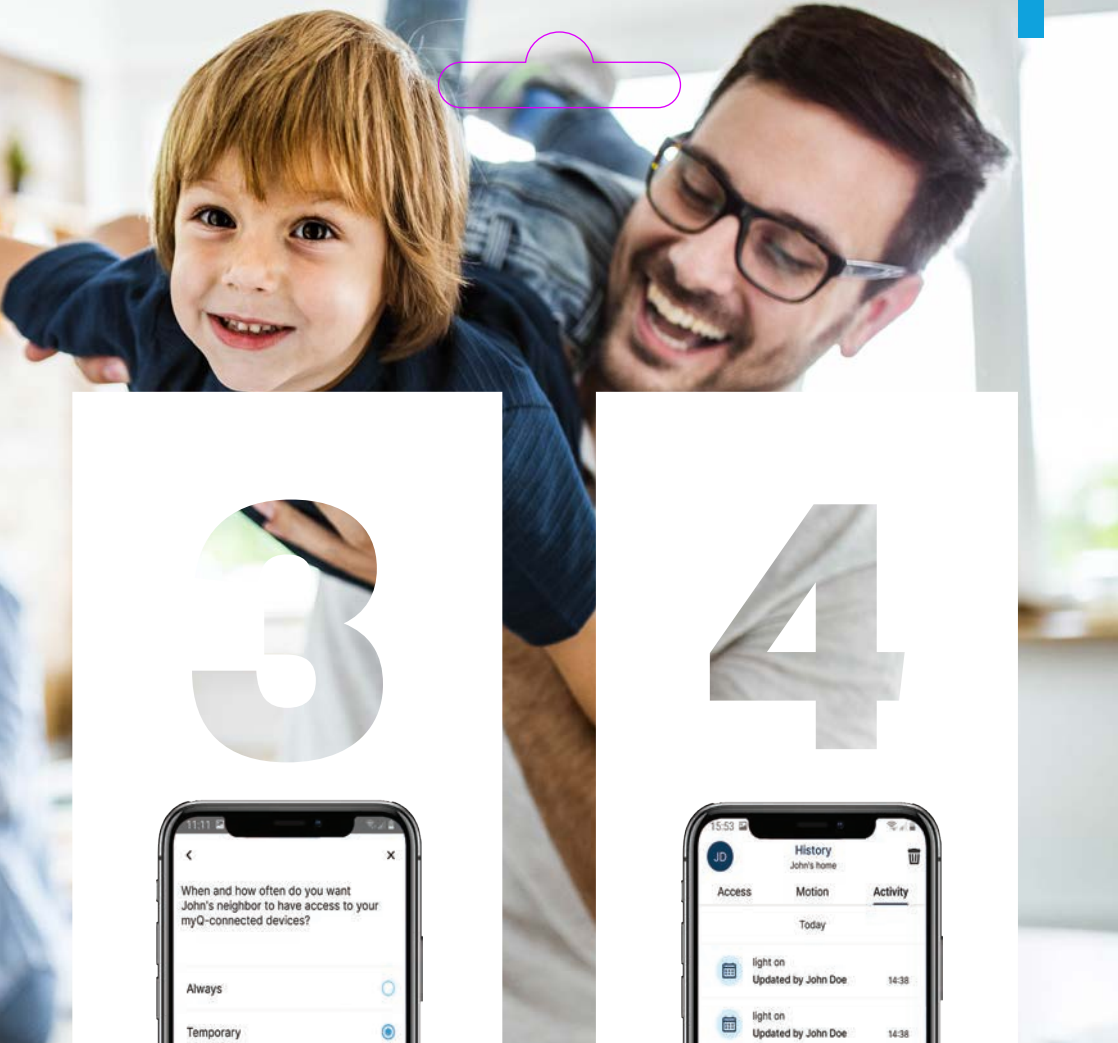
3

11:11

<

×

When and how often do you want John's neighbor to have access to your myQ-connected devices?

Always

Temporary

4

15:53

JD

History

John's home

Access

Motion

Activity

Today

light on

Updated by John Doe

14:38

light on

Updated by John Doe

14:38